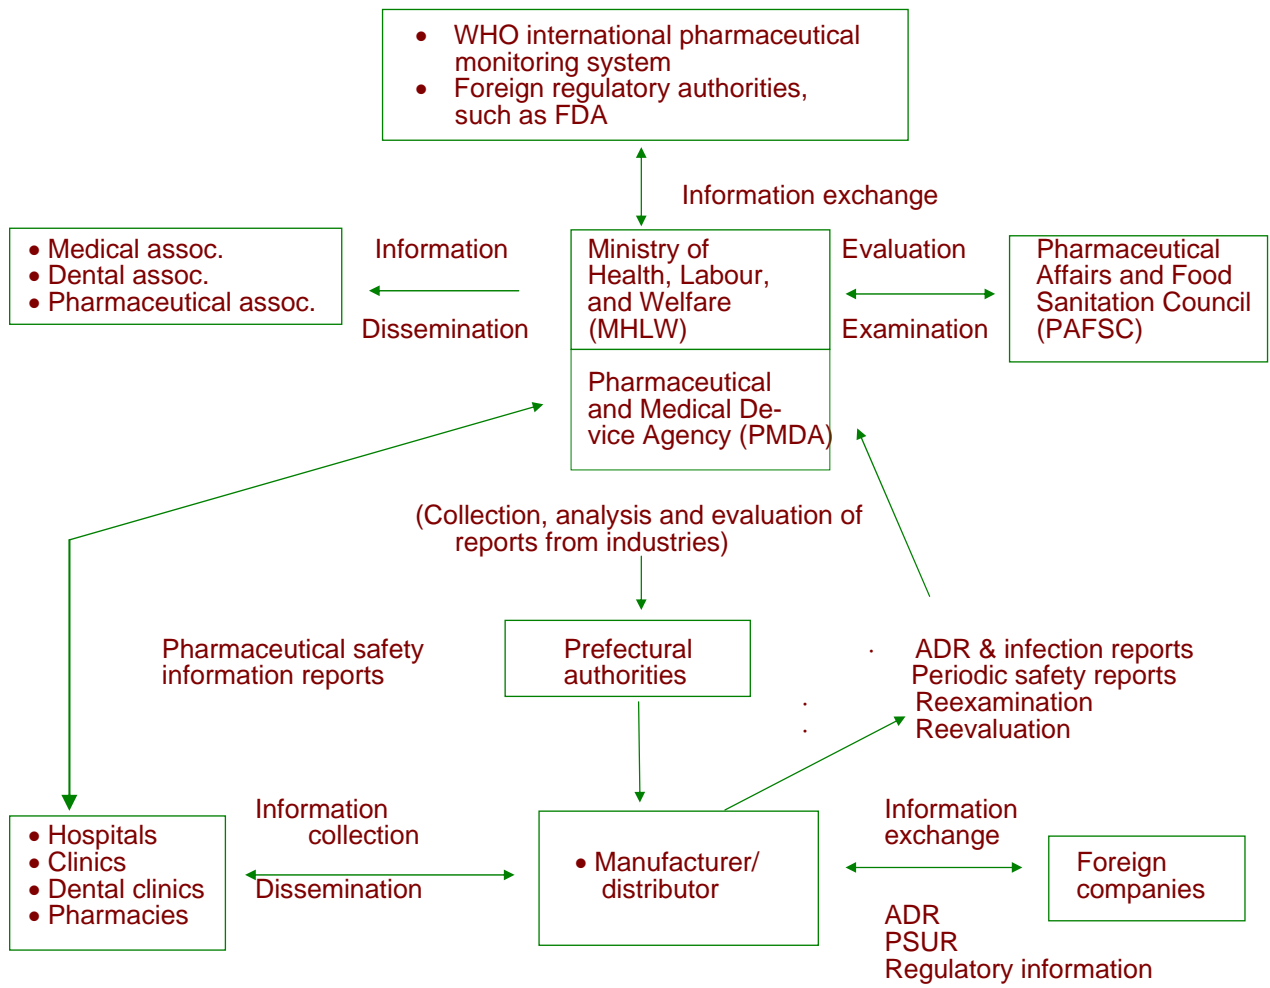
• WHO international pharmaceutical monitoring system
• Foreign regulatory authorities, such as FDA

Information exchange

• Medical assoc.
• Dental assoc.
• Pharmaceutical assoc.

Information

Dissemination

Ministry of Health, Labour, and Welfare (MHLW)

Pharmaceutical and Medical Device Agency (PMDA)

Evaluation

Examination

Pharmaceutical Affairs and Food Sanitation Council (PAFSC)

(Collection, analysis and evaluation of reports from industries)

Pharmaceutical safety information reports

Prefectural authorities

ADR & infection reports
Periodic safety reports
Reexamination
Reevaluation

• Hospitals
• Clinics
• Dental clinics
• Pharmacies

Information collection

Dissemination

• Manufacturer/ distributor

Information exchange

Foreign companies

ADR
PSUR
Regulatory information